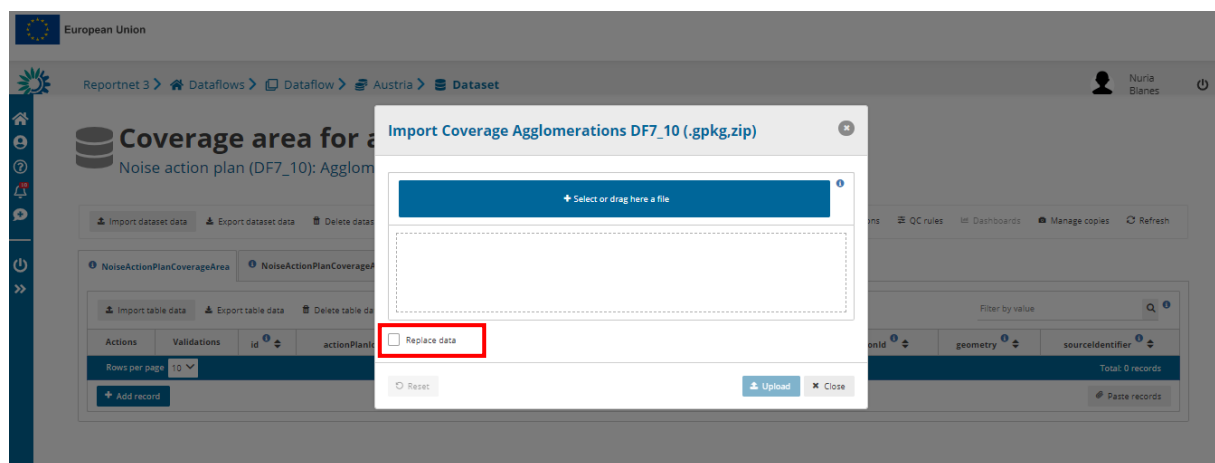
European Union

Reportnet 3 > Dataflows > Dataflow > Austria > Dataset

Nuria Blanes

Coverage area for a

Noise action plan (DF7_10): Agglom

Import dataset data   Export dataset data   Delete datas   ons   QC rules   Dashboards   Manage copies   Refresh

NoiseActionPlanCoverageArea   NoiseActionPlanCoverageA

Import table data   Export table data   Delete table da

Filter by value

| Actions | Validations | id | actionPlanI | onId | geometry | sourceIdentifier |
|---|---|---|---|---|---|---|

Rows per page 10

Total: 0 records

+ Add record

Paste records

Import Coverage Agglomerations DF7_10 (.gpkg,zip)

+ Select or drag here a file

Replace data

Reset

Upload   Close